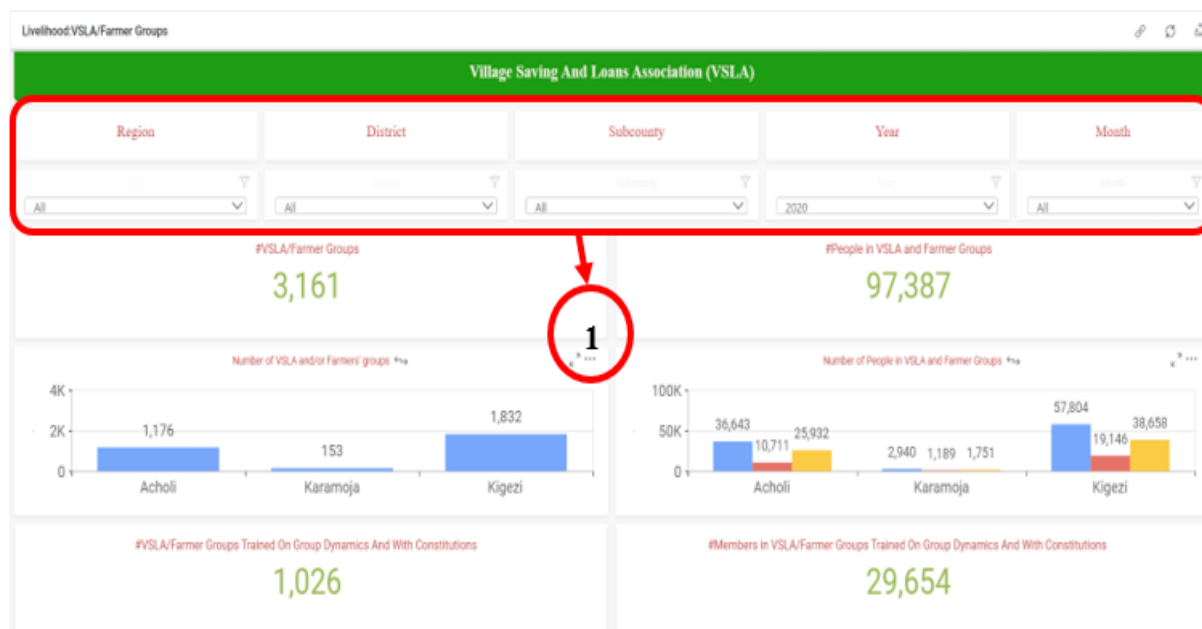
Livelihood:VSLA/Farmer Groups

Village Saving And Loans Association (VSLA)

Region
District
Subcounty
Year
Month

All
All
All
2020
All

#VSLA/Farmer Groups
3,161

#People in VSLA and Farmer Groups
97,387

1

Number of VSLA and/or Farmers' groups

4K
2K
0
1,176
153
1,832
Acholi
Karamoja
Kigezi

Number of People in VSLA and Farmer Groups

100K
50K
0
36,643
10,711
25,932
2,940
1,189
1,751
57,804
19,146
38,658
Acholi
Karamoja
Kigezi

#VSLA/Farmer Groups Trained On Group Dynamics And With Constitutions
1,026

#Members in VSLA/Farmer Groups Trained On Group Dynamics And With Constitutions
29,654